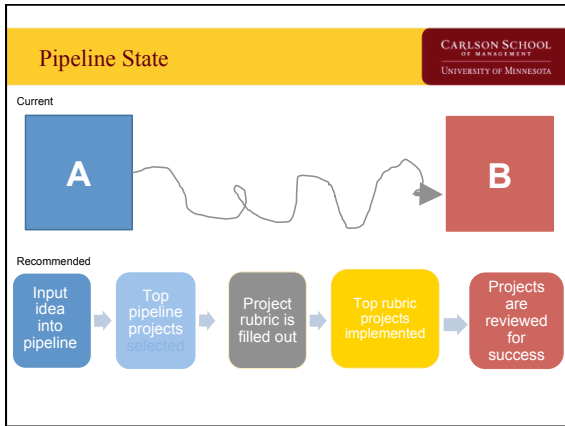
Pipeline State

CARLSON SCHOOL OF MANAGEMENT
UNIVERSITY OF MINNESOTA

Current

A

B

Recommended

Input idea into pipeline

Top pipeline projects selected

Project rubric is filled out

Top rubric projects implemented

Projects are reviewed for success